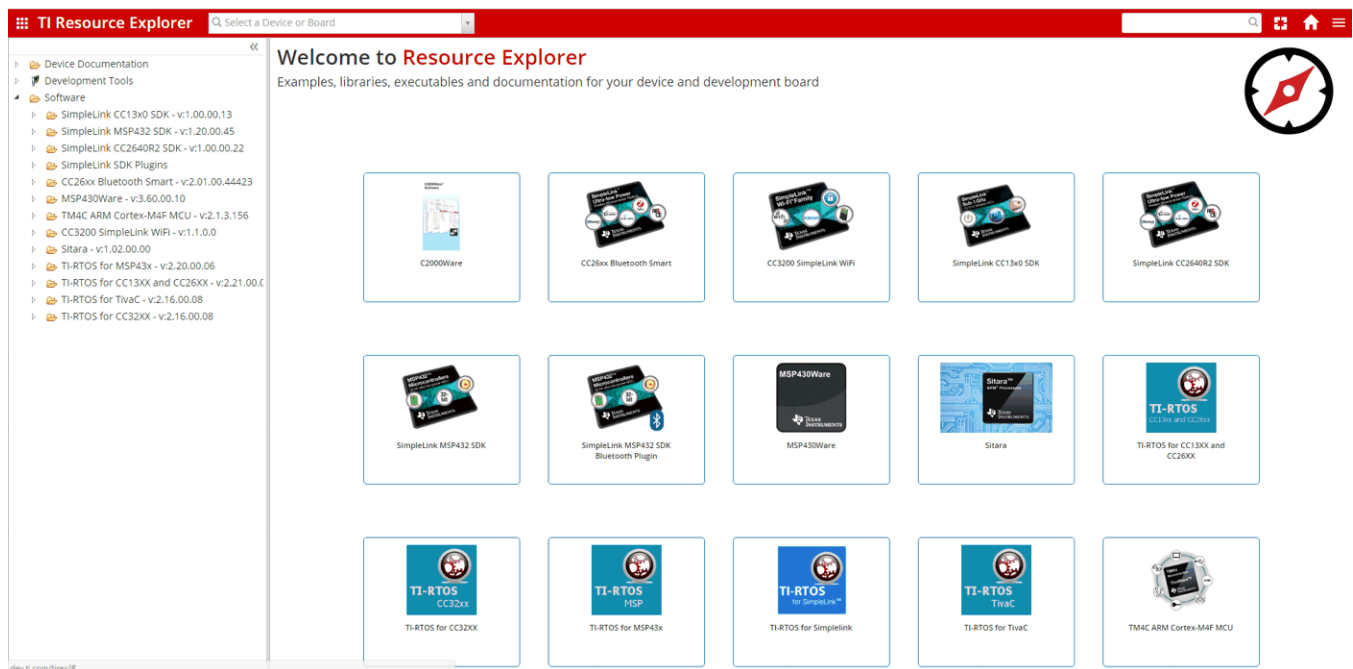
TI Resource Explorer

Select a Device or Board

Device Documentation
Development Tools
Software
SimpleLink CC13x0 SDK - v:1.00.00.13
SimpleLink MSP432 SDK - v:1.20.00.45
SimpleLink CC2640R2 SDK - v:1.00.00.22
SimpleLink SDK Plugins
CC26xx Bluetooth Smart - v:2.01.00.44423
MSP430Ware - v:3.60.00.10
TM4C ARM Cortex-M4F MCU - v:2.1.3.156
CC3200 SimpleLink WiFi - v:1.1.0.0
Sitara - v:1.02.00.00
TI-RTOS for MSP43x - v:2.20.00.06
TI-RTOS for CC13XX and CC26XX - v:2.21.00.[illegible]
TI-RTOS for TivaC - v:2.16.00.08
TI-RTOS for CC32XX - v:2.16.00.08

Welcome to Resource Explorer

Examples, libraries, executables and documentation for your device and development board

C2000Ware

CC26xx Bluetooth Smart

CC3200 SimpleLink WiFi

SimpleLink CC13x0 SDK

SimpleLink CC2640R2 SDK

SimpleLink MSP432 SDK

SimpleLink MSP432 SDK Bluetooth Plugin

MSP430Ware

Sitara

TI-RTOS
CC13xx and CC26xx

TI-RTOS for CC13XX and CC26XX

TI-RTOS
CC32xx

TI-RTOS for CC32XX

TI-RTOS
MSP

TI-RTOS for MSP43x

TI-RTOS
for SimpleLink

TI-RTOS for Simplelink

TI-RTOS
TivaC

TI-RTOS for TivaC

TM4C ARM Cortex-M4F MCU

dev.ti.com/tirex/#